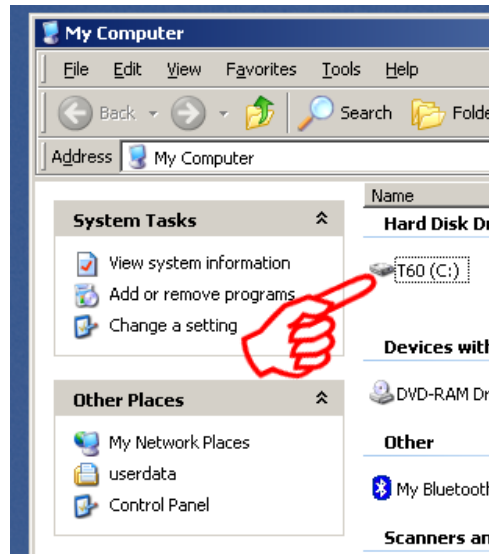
My Computer

File Edit View Favorites Tools Help

Back Search Folde

Address My Computer

System Tasks

View system information
Add or remove programs
Change a setting

Other Places

My Network Places
userdata
Control Panel

Name

Hard Disk Dr

T60 (C:)

Devices with

DVD-RAM Dr

Other

My Bluetoot

Scanners an